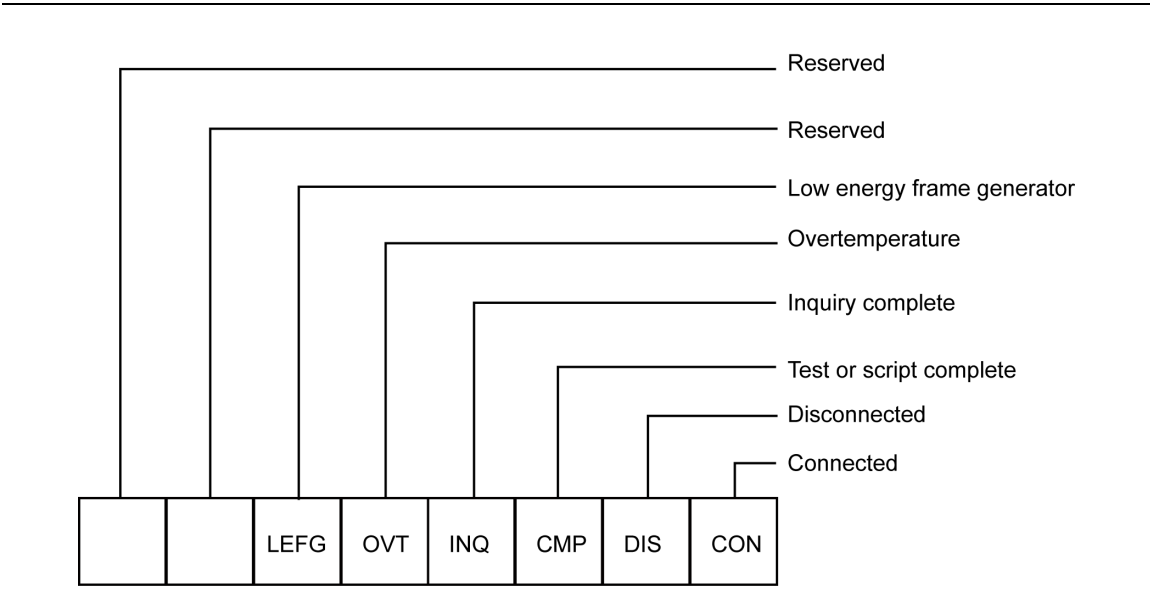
Reserved

Reserved

Low energy frame generator

Overtemperature

Inquiry complete

Test or script complete

Disconnected

Connected

| | | LEFG | OVT | INQ | CMP | DIS | CON |
|---|---|---|---|---|---|---|---|